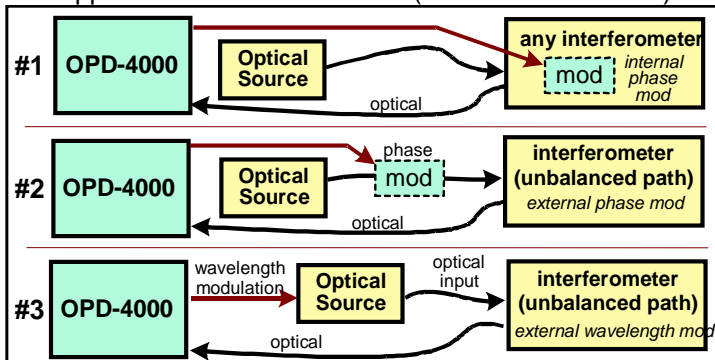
#1 OPD-4000

Optical Source

any interferometer

mod

internal phase mod

optical

#2 OPD-4000

Optical Source

phase

mod

interferometer (unbalanced path)

external phase mod

optical

#3 OPD-4000

wavelength modulation

Optical Source

optical input

interferometer (unbalanced path)

external wavelength mod

optical